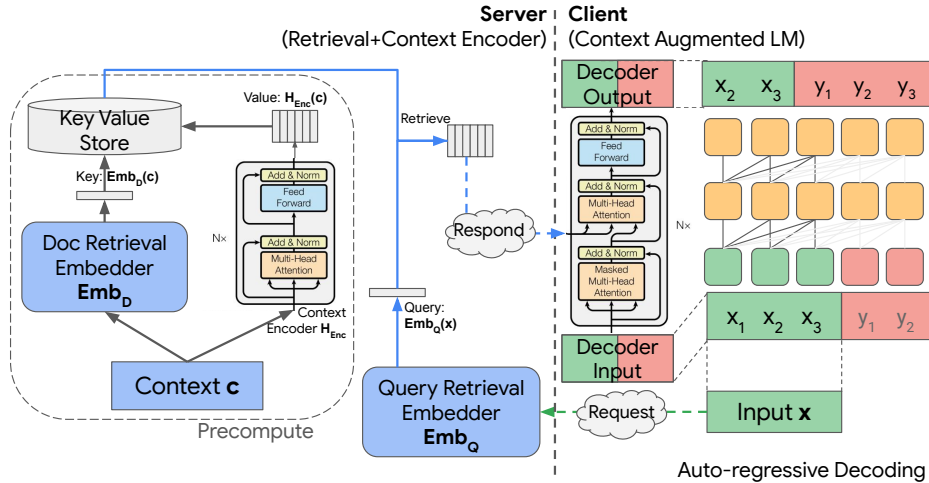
Server
(Retrieval+Context Encoder)

Client
(Context Augmented LM)

Key Value Store

Value: $\mathbf{H_{Enc}(c)}$

Key: $\mathbf{Emb_D(c)}$

Doc Retrieval Embedder $\mathbf{Emb_D}$

Add & Norm
Feed Forward
Add & Norm
Multi-Head Attention

N×

Context Encoder $\mathbf{H_{Enc}}$

Context $\mathbf{c}$

Precompute

Retrieve

Respond

Query: $\mathbf{Emb_Q(x)}$

Query Retrieval Embedder $\mathbf{Emb_Q}$

Request

Decoder Output

Add & Norm
Feed Forward
Add & Norm
Multi-Head Attention
Add & Norm
Masked Multi-Head Attention

N×

Decoder Input

$x_2$ $x_3$ $y_1$ $y_2$ $y_3$

$x_1$ $x_2$ $x_3$ $y_1$ $y_2$

Input $\mathbf{x}$

Auto-regressive Decoding